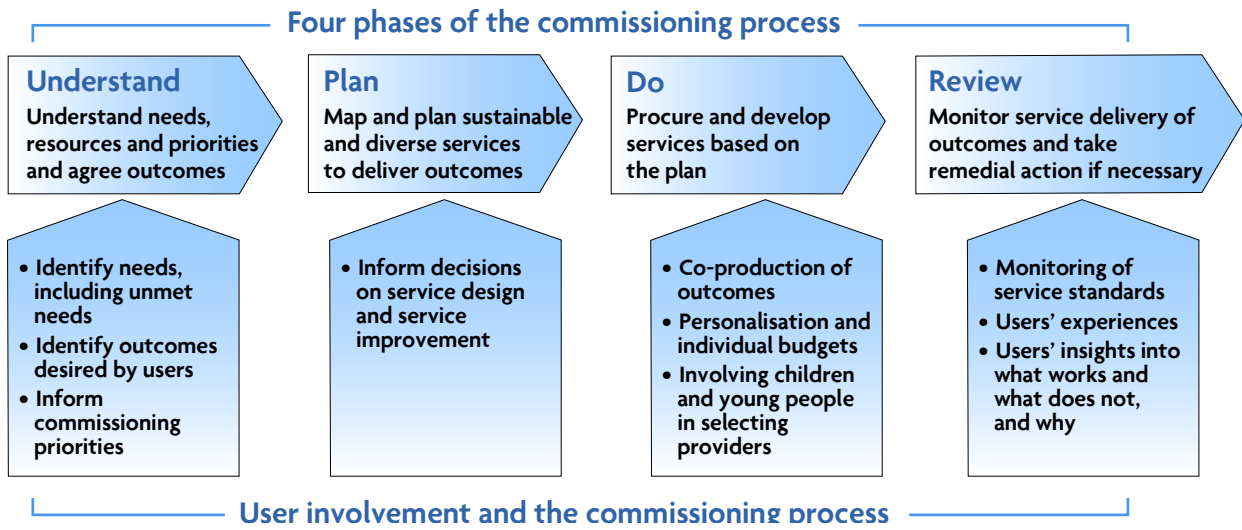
Four phases of the commissioning process

Understand
Understand needs, resources and priorities and agree outcomes

Plan
Map and plan sustainable and diverse services to deliver outcomes

Do
Procure and develop services based on the plan

Review
Monitor service delivery of outcomes and take remedial action if necessary

• Identify needs, including unmet needs
• Identify outcomes desired by users
• Inform commissioning priorities

• Inform decisions on service design and service improvement

• Co-production of outcomes
• Personalisation and individual budgets
• Involving children and young people in selecting providers

• Monitoring of service standards
• Users' experiences
• Users' insights into what works and what does not, and why

User involvement and the commissioning process